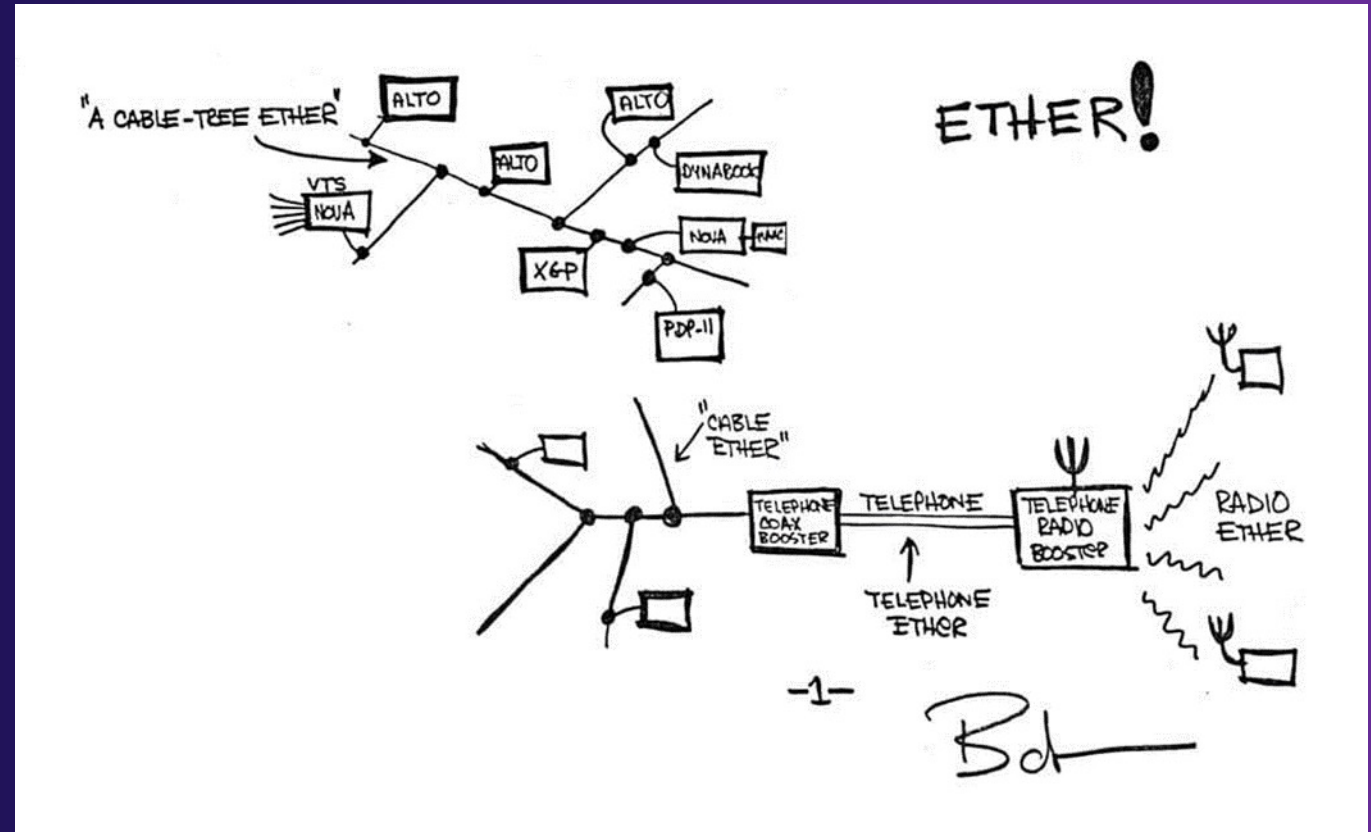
"A CABLE-TREE ETHER"

ETHER!

ALTO

ALTO

ALTO

VTS

NOVA

DYNABOOK

NOVA

MMC

XGP

PDP-11

"CABLE ETHER"

TELEPHONE COAX BOOSTER

TELEPHONE

TELEPHONE RADIO BOOSTER

RADIO ETHER

TELEPHONE ETHER

-1-

Bob